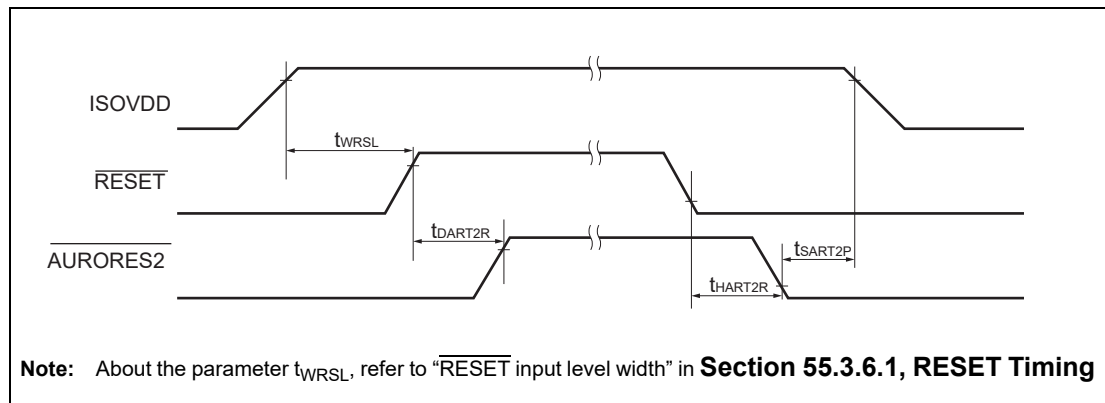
ISOVDD

$t_{WRSL}$

$\overline{RESET}$

$t_{DART2R}$

$\overline{AURORES2}$

$t_{SART2P}$

$t_{HART2R}$

Note: About the parameter $t_{WRSL}$, refer to "$\overline{RESET}$ input level width" in Section 55.3.6.1, RESET Timing